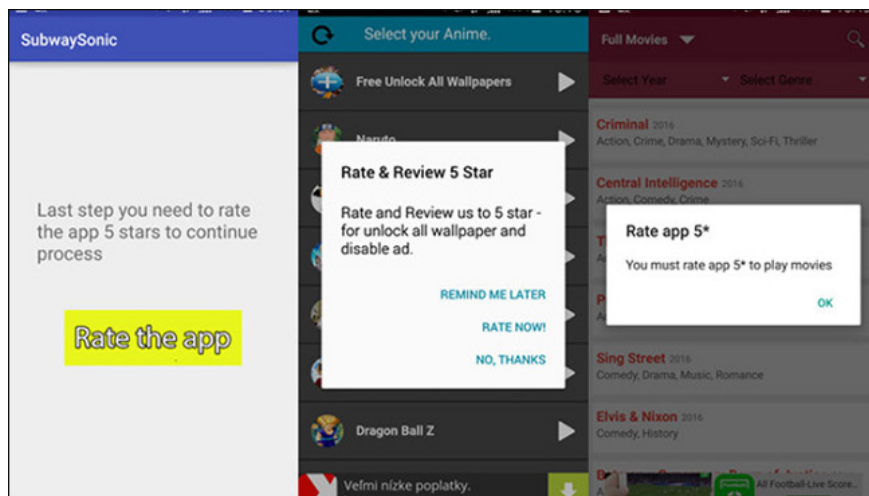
SubwaySonic

Last step you need to rate the app 5 stars to continue process

Rate the app

Select your Anime.

Free Unlock All Wallpapers

Naruto

Rate & Review 5 Star

Rate and Review us to 5 star - for unlock all wallpaper and disable ad.

REMIND ME LATER

RATE NOW!

NO, THANKS

Dragon Ball Z

Veľmi nízke poplatky.

Full Movies

Select Year

Select Genre

Criminal 2016
Action, Crime, Drama, Mystery, Sci-Fi, Thriller

Central Intelligence 2016
Action, Comedy, Crime

Rate app 5*

You must rate app 5* to play movies

OK

Sing Street 2016
Comedy, Drama, Music, Romance

Elvis & Nixon 2016
Comedy, History

All Football-Live Score...